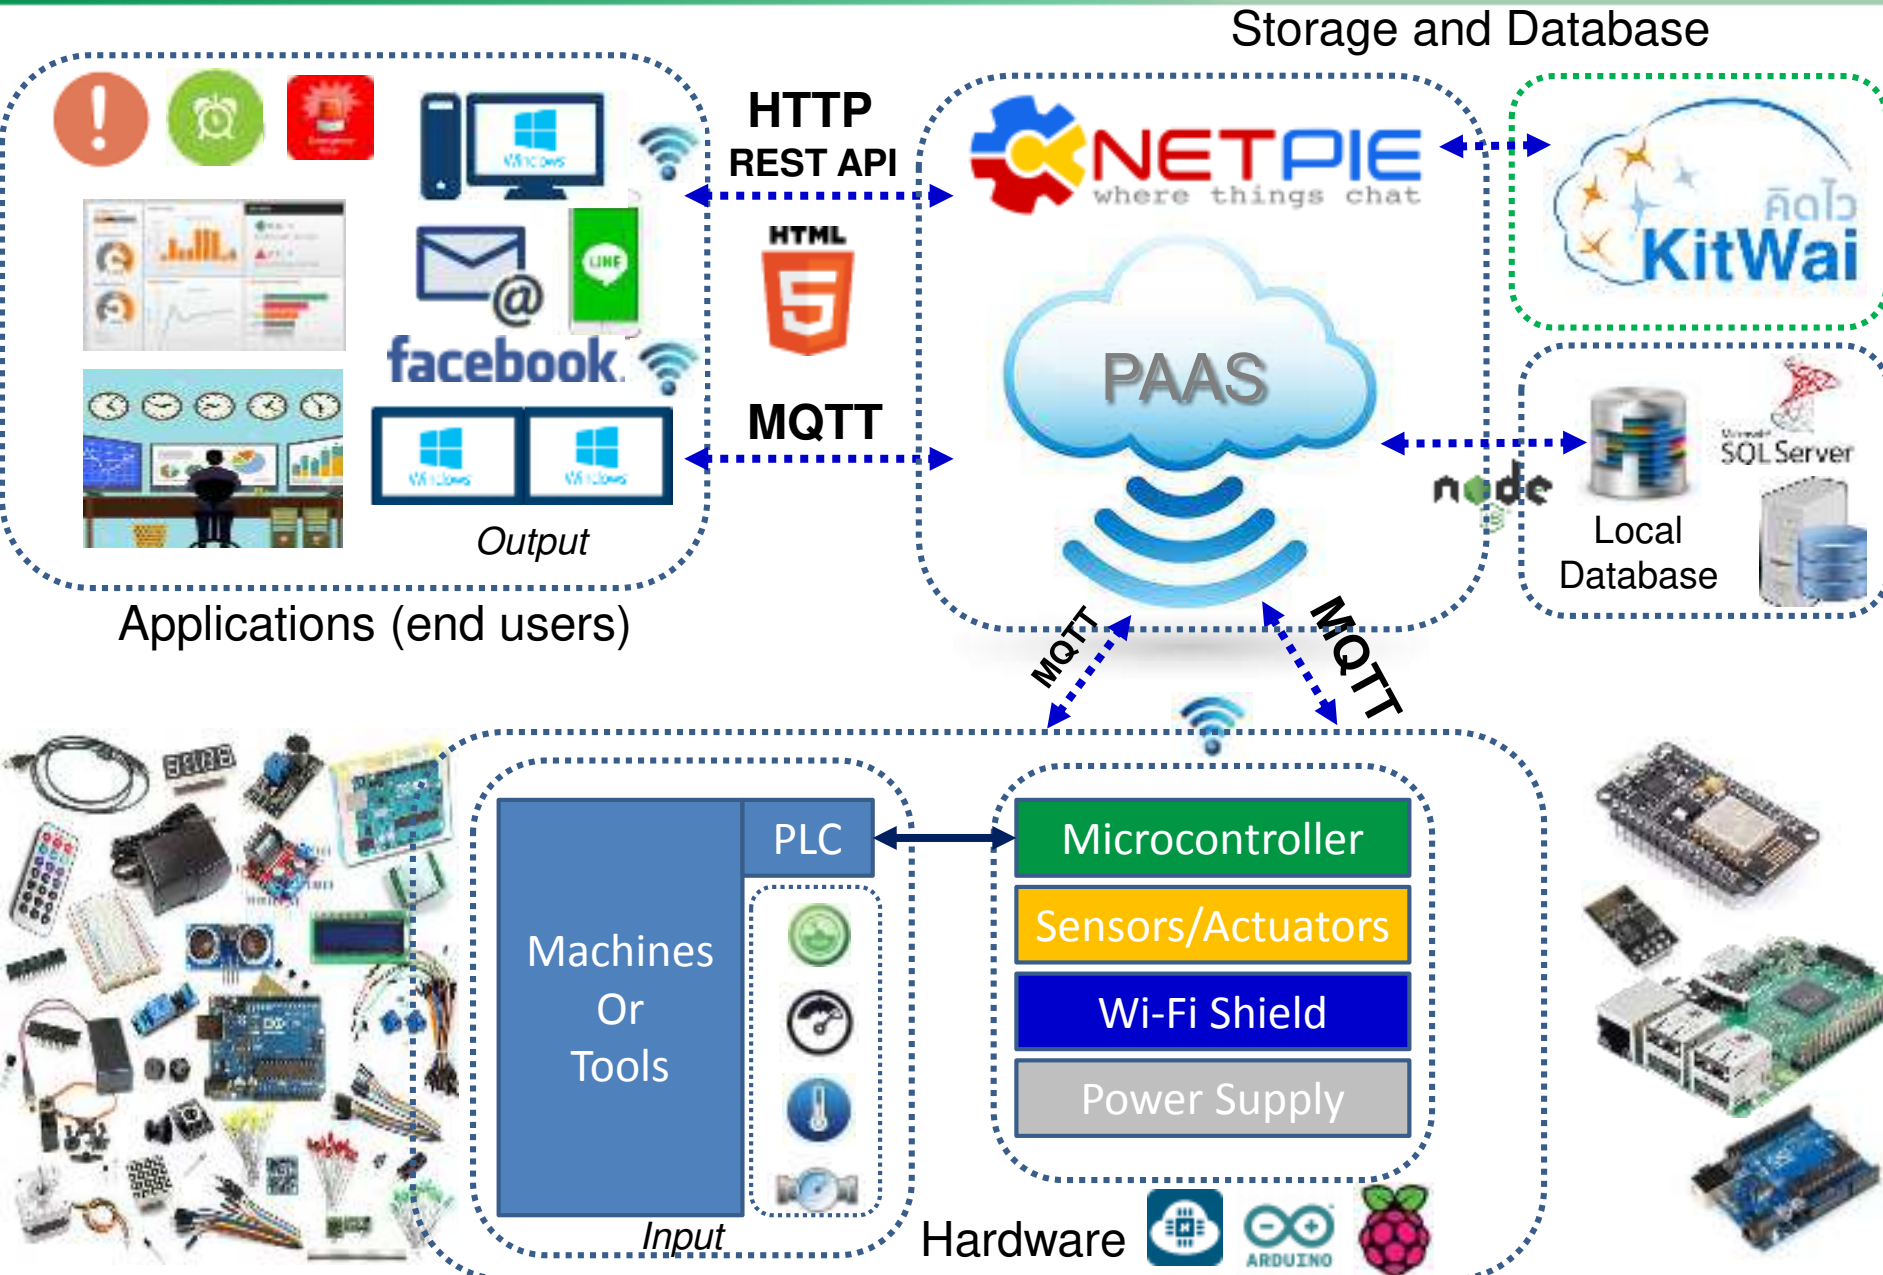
Storage and Database

HTTP
REST API

HTML 5

MQTT

NETPIE
where things chat

PAAS

คิดไว
KitWai

SQL Server

node

Local Database

Windows

Windows

Windows

LINE

facebook

Output

Applications (end users)

MQTT

MQTT

PLC

Machines Or Tools

Input

Microcontroller

Sensors/Actuators

Wi-Fi Shield

Power Supply

Hardware

ARDUINO